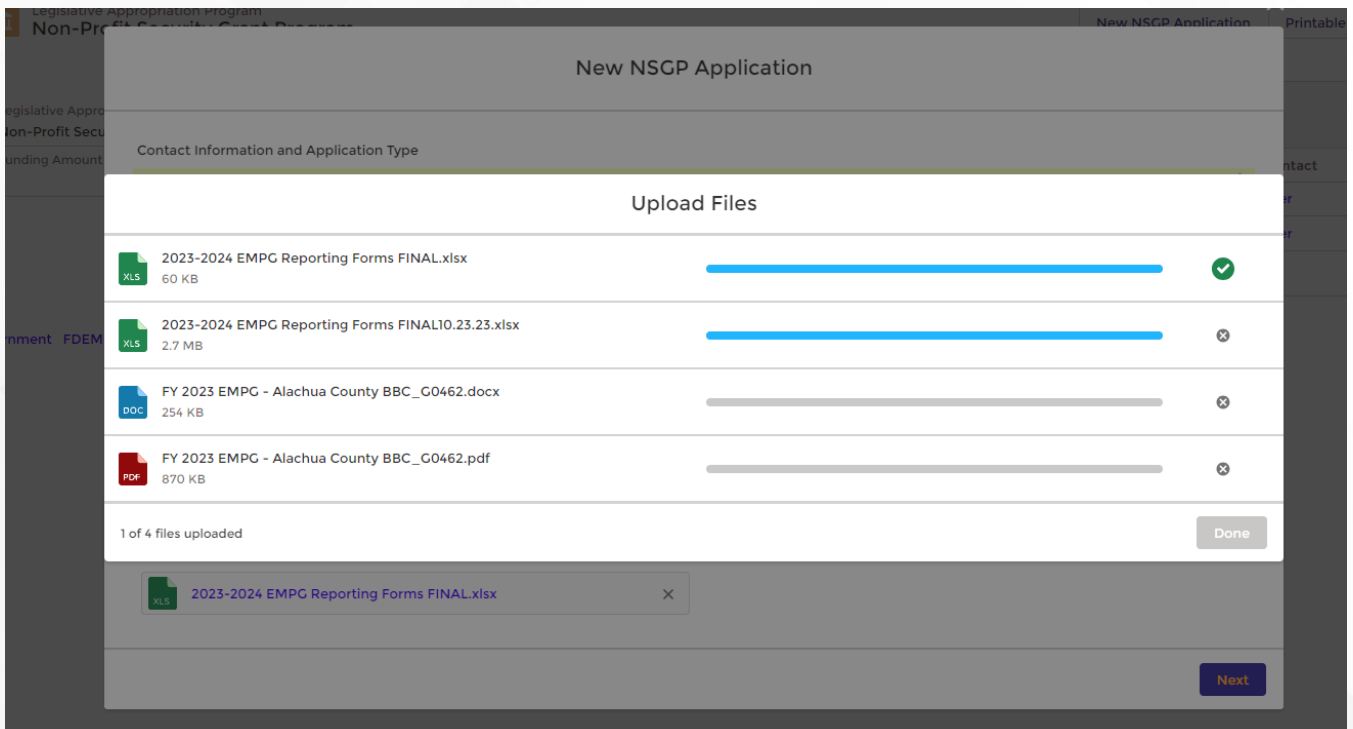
Legislative Appropriation Program
Non-Profit Security Grant Program

New NSGP Application

Printable

Legislative Appro
Non-Profit Secu
Funding Amount

rnment FDEM

ntact

New NSGP Application

Contact Information and Application Type

Upload Files

XLS 2023-2024 EMPG Reporting Forms FINAL.xlsx
60 KB

XLS 2023-2024 EMPG Reporting Forms FINAL10.23.23.xlsx
2.7 MB

DOC FY 2023 EMPG - Alachua County BBC_G0462.docx
254 KB

PDF FY 2023 EMPG - Alachua County BBC_G0462.pdf
870 KB

1 of 4 files uploaded

Done

XLS 2023-2024 EMPG Reporting Forms FINAL.xlsx

Next